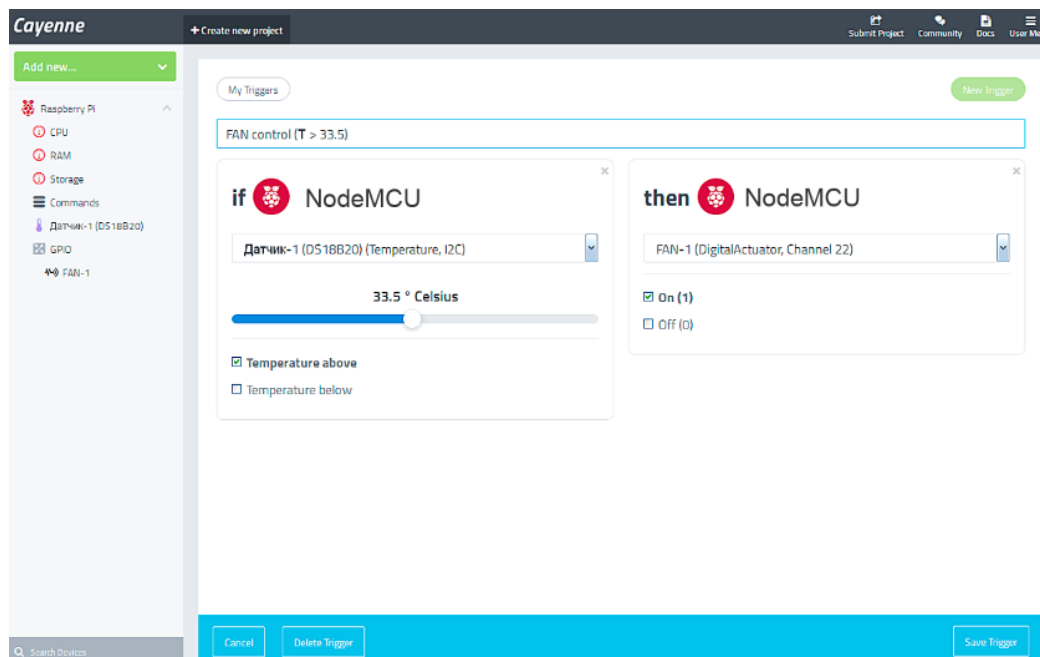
Cayenne

+ Create new project

Submit Project Community Docs User Me

Add new...

Raspberry Pi
CPU
RAM
Storage
Commands
Датчик-1 (DS18B20)
GPIO
FAN-1

My Triggers

New Trigger

FAN control (T > 33.5)

if NodeMCU

Датчик-1 (DS18B20) (Temperature, I2C)

33.5 ° Celsius

☑ Temperature above
☐ Temperature below

then NodeMCU

FAN-1 (DigitalActuator, Channel 22)

☑ On (1)
☐ Off (0)

Search Devices

Cancel

Delete Trigger

Save Trigger